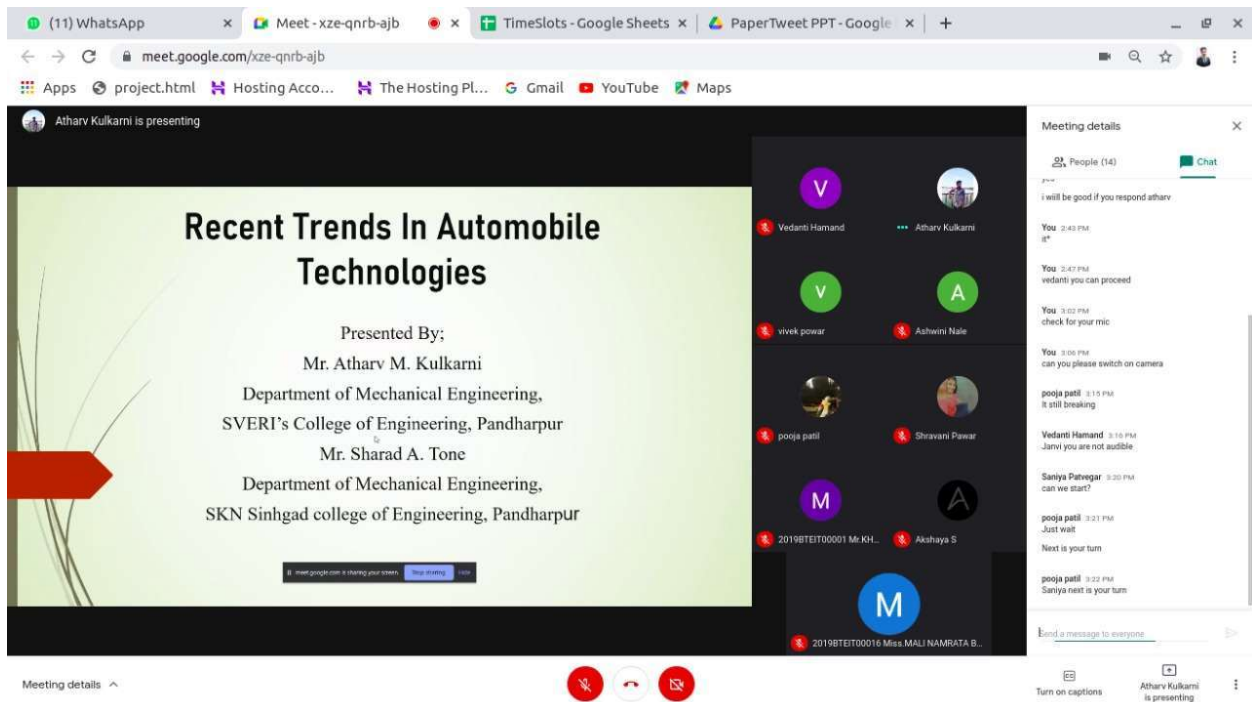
(11) WhatsApp × Meet - xze-qnrb-ajb × TimeSlots - Google Sheets × PaperTweet PPT - Google × +

meet.google.com/xze-qnrb-ajb

Apps project.html Hosting Acco... The Hosting Pl... Gmail YouTube Maps

Atharv Kulkarni is presenting

Recent Trends In Automobile Technologies

Presented By;
Mr. Atharv M. Kulkarni
Department of Mechanical Engineering,
SVERI's College of Engineering, Pandharpur
Mr. Sharad A. Tone
Department of Mechanical Engineering,
SKN Sinhgad college of Engineering, Pandharpur

meet.google.com is sharing your screen. Stop sharing Hide

V Vedanti Hamand
Atharv Kulkarni
V vivek powar
A Ashwini Nale
pooja patil
Shravani Pawar
M 2019BTEIT00001 Mr.KH...
Akshaya S
M 2019BTEIT00016 Miss.MALI NAMRATA B...

Meeting details ×
People (14) Chat

i willl be good if you respond atharv

You 2:43 PM
it*

You 2:47 PM
vedanti you can proceed

You 3:02 PM
check for your mic

You 3:06 PM
can you please switch on camera

pooja patil 3:15 PM
It still breaking

Vedanti Hamand 3:16 PM
Janvi you are not audible

Saniya Patvegar 3:20 PM
can we start?

pooja patil 3:21 PM
Just wait
Next is your turn

pooja patil 3:22 PM
Saniya next is your turn

Send a message to everyone

Meeting details ^

Turn on captions
Atharv Kulkarni is presenting